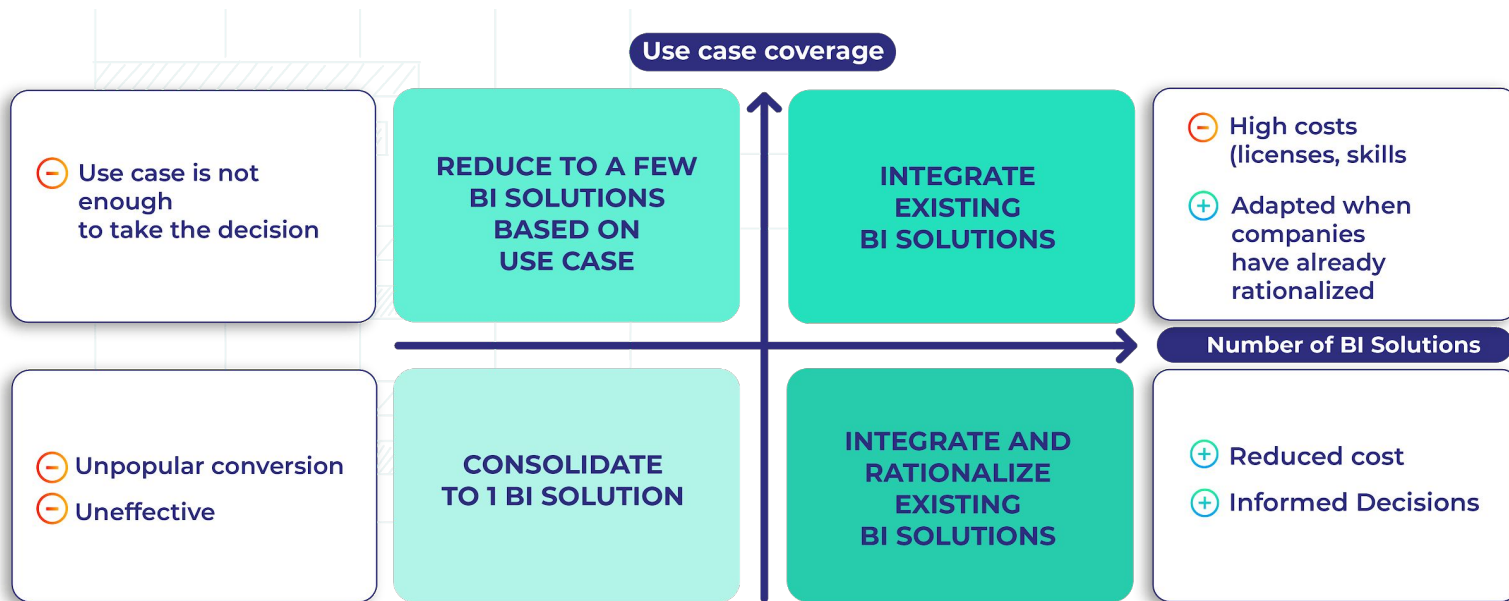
Use case coverage

Use case is not enough to take the decision

REDUCE TO A FEW BI SOLUTIONS BASED ON USE CASE

INTEGRATE EXISTING BI SOLUTIONS

High costs (licenses, skills

Adapted when companies have already rationalized

Number of BI Solutions

Unpopular conversion

Uneffective

CONSOLIDATE TO 1 BI SOLUTION

INTEGRATE AND RATIONALIZE EXISTING BI SOLUTIONS

Reduced cost

Informed Decisions